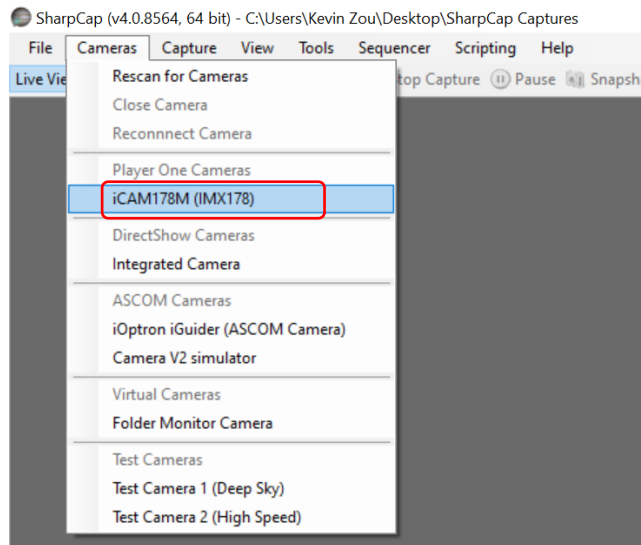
SharpCap (v4.0.8564, 64 bit) - C:\Users\Kevin Zou\Desktop\SharpCap Captures

File Cameras Capture View Tools Sequencer Scripting Help

Live Vie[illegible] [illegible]top Capture Pause Snapsh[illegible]

Rescan for Cameras
Close Camera
Reconnnect Camera
Player One Cameras
iCAM178M (IMX178)
DirectShow Cameras
Integrated Camera
ASCOM Cameras
iOptron iGuider (ASCOM Camera)
Camera V2 simulator
Virtual Cameras
Folder Monitor Camera
Test Cameras
Test Camera 1 (Deep Sky)
Test Camera 2 (High Speed)